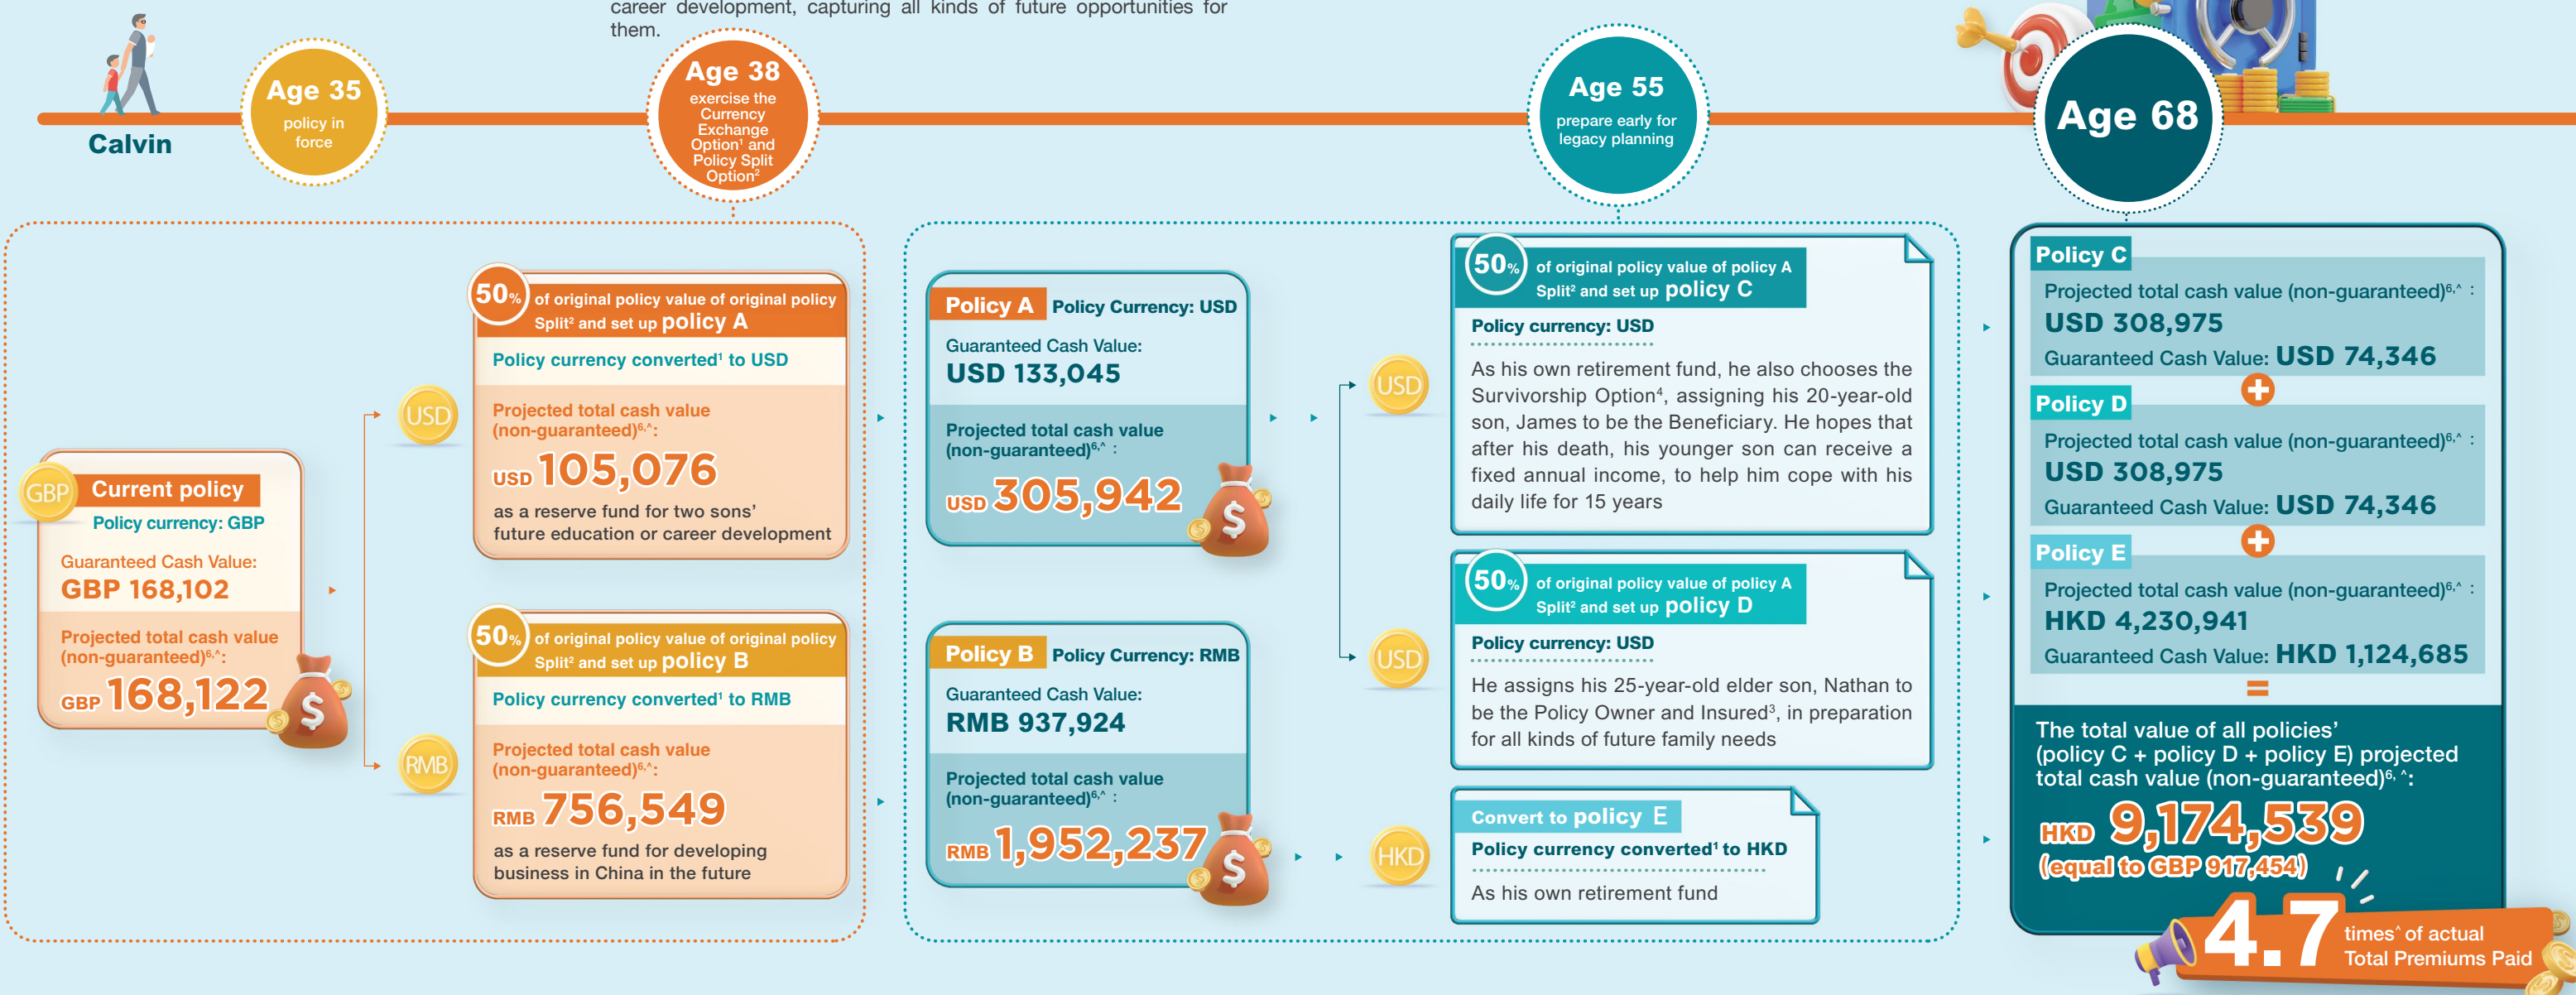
career development, capturing all kinds of future opportunities for them.

Calvin

Age 35
policy in force

Age 38
exercise the Currency Exchange Option¹ and Policy Split Option²

Age 55
prepare early for legacy planning

Age 68

GBP
Current policy
Policy currency: GBP
Guaranteed Cash Value:
GBP 168,102
Projected total cash value (non-guaranteed)⁶,^:
GBP 168,122

USD

50% of original policy value of original policy
Split² and set up policy A
Policy currency converted¹ to USD
Projected total cash value (non-guaranteed)⁶,^:
USD 105,076
as a reserve fund for two sons' future education or career development

RMB

50% of original policy value of original policy
Split² and set up policy B
Policy currency converted¹ to RMB
Projected total cash value (non-guaranteed)⁶,^:
RMB 756,549
as a reserve fund for developing business in China in the future

Policy A Policy Currency: USD
Guaranteed Cash Value:
USD 133,045
Projected total cash value (non-guaranteed)⁶,^ :
USD 305,942

Policy B Policy Currency: RMB
Guaranteed Cash Value:
RMB 937,924
Projected total cash value (non-guaranteed)⁶,^ :
RMB 1,952,237

USD

50% of original policy value of policy A
Split² and set up policy C
Policy currency: USD
As his own retirement fund, he also chooses the Survivorship Option⁴, assigning his 20-year-old son, James to be the Beneficiary. He hopes that after his death, his younger son can receive a fixed annual income, to help him cope with his daily life for 15 years

USD

50% of original policy value of policy A
Split² and set up policy D
Policy currency: USD
He assigns his 25-year-old elder son, Nathan to be the Policy Owner and Insured³, in preparation for all kinds of future family needs

HKD

Convert to policy E
Policy currency converted¹ to HKD
As his own retirement fund

Policy C
Projected total cash value (non-guaranteed)⁶,^ :
USD 308,975
Guaranteed Cash Value: USD 74,346

Policy D
Projected total cash value (non-guaranteed)⁶,^ :
USD 308,975
Guaranteed Cash Value: USD 74,346

Policy E
Projected total cash value (non-guaranteed)⁶,^ :
HKD 4,230,941
Guaranteed Cash Value: HKD 1,124,685

The total value of all policies' (policy C + policy D + policy E) projected total cash value (non-guaranteed)⁶,^:
HKD 9,174,539
(equal to GBP 917,454)

4.7 times^ of actual Total Premiums Paid